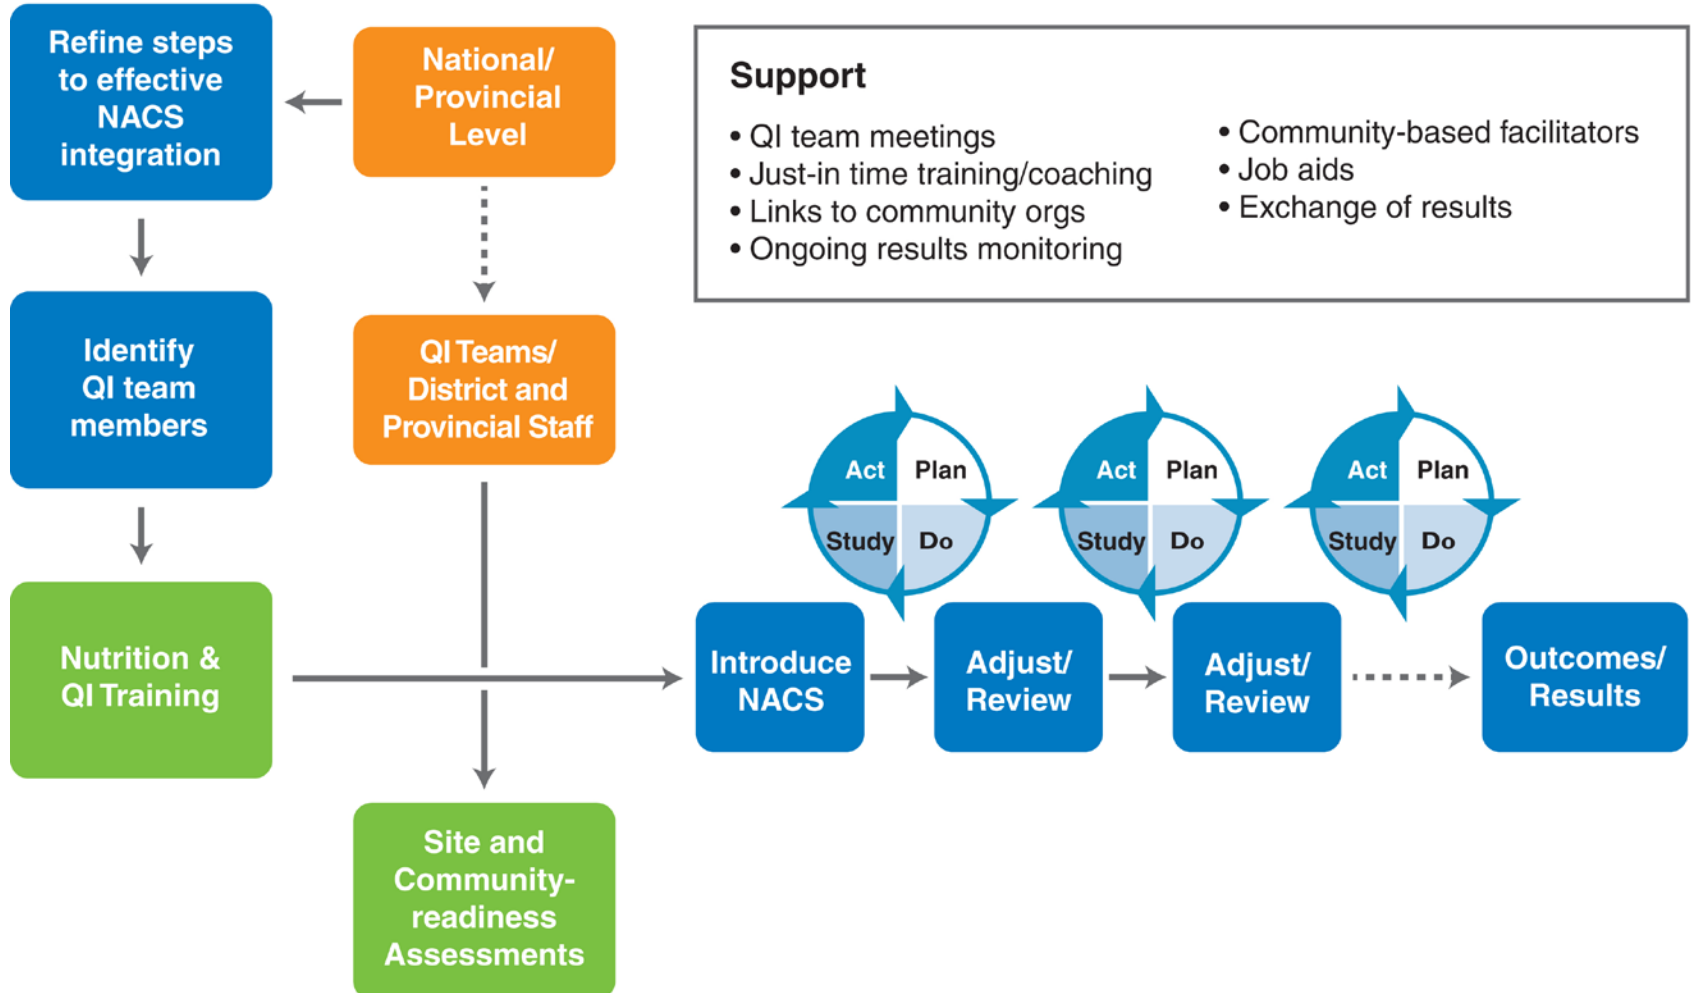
Refine steps to effective NACS integration

National/ Provincial Level

Support

• QI team meetings
• Just-in time training/coaching
• Links to community orgs
• Ongoing results monitoring

• Community-based facilitators
• Job aids
• Exchange of results

Identify QI team members

QI Teams/ District and Provincial Staff

Act Plan Study Do

Act Plan Study Do

Act Plan Study Do

Nutrition & QI Training

Introduce NACS

Adjust/ Review

Adjust/ Review

Outcomes/ Results

Site and Community-readiness Assessments